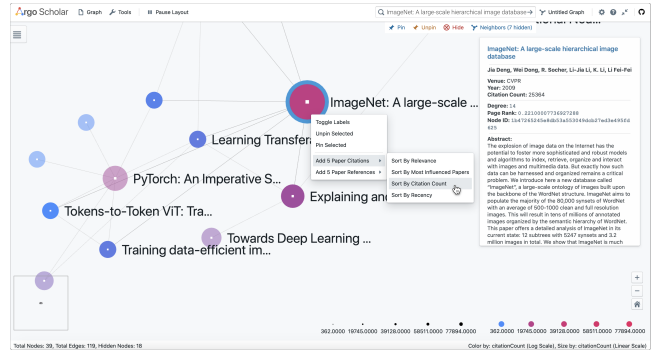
Argo Scholar Graph Tools Pause Layout

ImageNet: A large-scale hierarchical image databa Untitled Graph

Pin Unpin Hide Neighbors (7 hidden)

ImageNet: A large-scale ...

Learning Transfer

PyTorch: An Imperative S...

Explaining and

Tokens-to-Token ViT: Tra...

Towards Deep Learning ...

Training data-efficient im...

Toggle Labels
Unpin Selected
Pin Selected

Add 5 Paper Citations
Add 5 Paper References

Sort By Relevance
Sort By Most Influenced Papers
Sort By Citation Count
Sort By Recency

ImageNet: A large-scale hierarchical image database

Jia Deng, Wei Dong, R. Socher, Li-Jia Li, K. Li, Li Fei-Fei

Venue: CVPR
Year: 2009
Citation Count: 25364

Degree: 14
Page Rank: 0.0210000773692728
Node ID: 1b4726245e4db53a553d4bdb07e3a4950d425

Abstract:
The explosion of image data on the Internet has the potential to foster more sophisticated and robust models and algorithms to index, retrieve, organize and interact with images and multimedia data. But exactly how such data can be harnessed and organized remains a critical problem. We introduce here a new database called "ImageNet", a large-scale ontology of images built upon the backbone of the WordNet structure. ImageNet aims to populate the majority of the 80,000 synsets of WordNet with an average of 500-1000 clean and full resolution images. This will result in tens of millions of annotated images organized by the semantic hierarchy of WordNet. This paper offers a detailed analysis of ImageNet in its current state: 12 subtrees with 5247 synsets and 3.2 million images in total. We show that ImageNet is much

362.0000 19745.0000 39128.0000 58511.0000 77894.0000 362.0000 19745.0000 39128.0000 58511.0000 77894.0000

Total Nodes: 39, Total Edges: 119, Hidden Nodes: 18

Color by: citationCount (Log Scale), Size by: citationCount (Linear Scale)